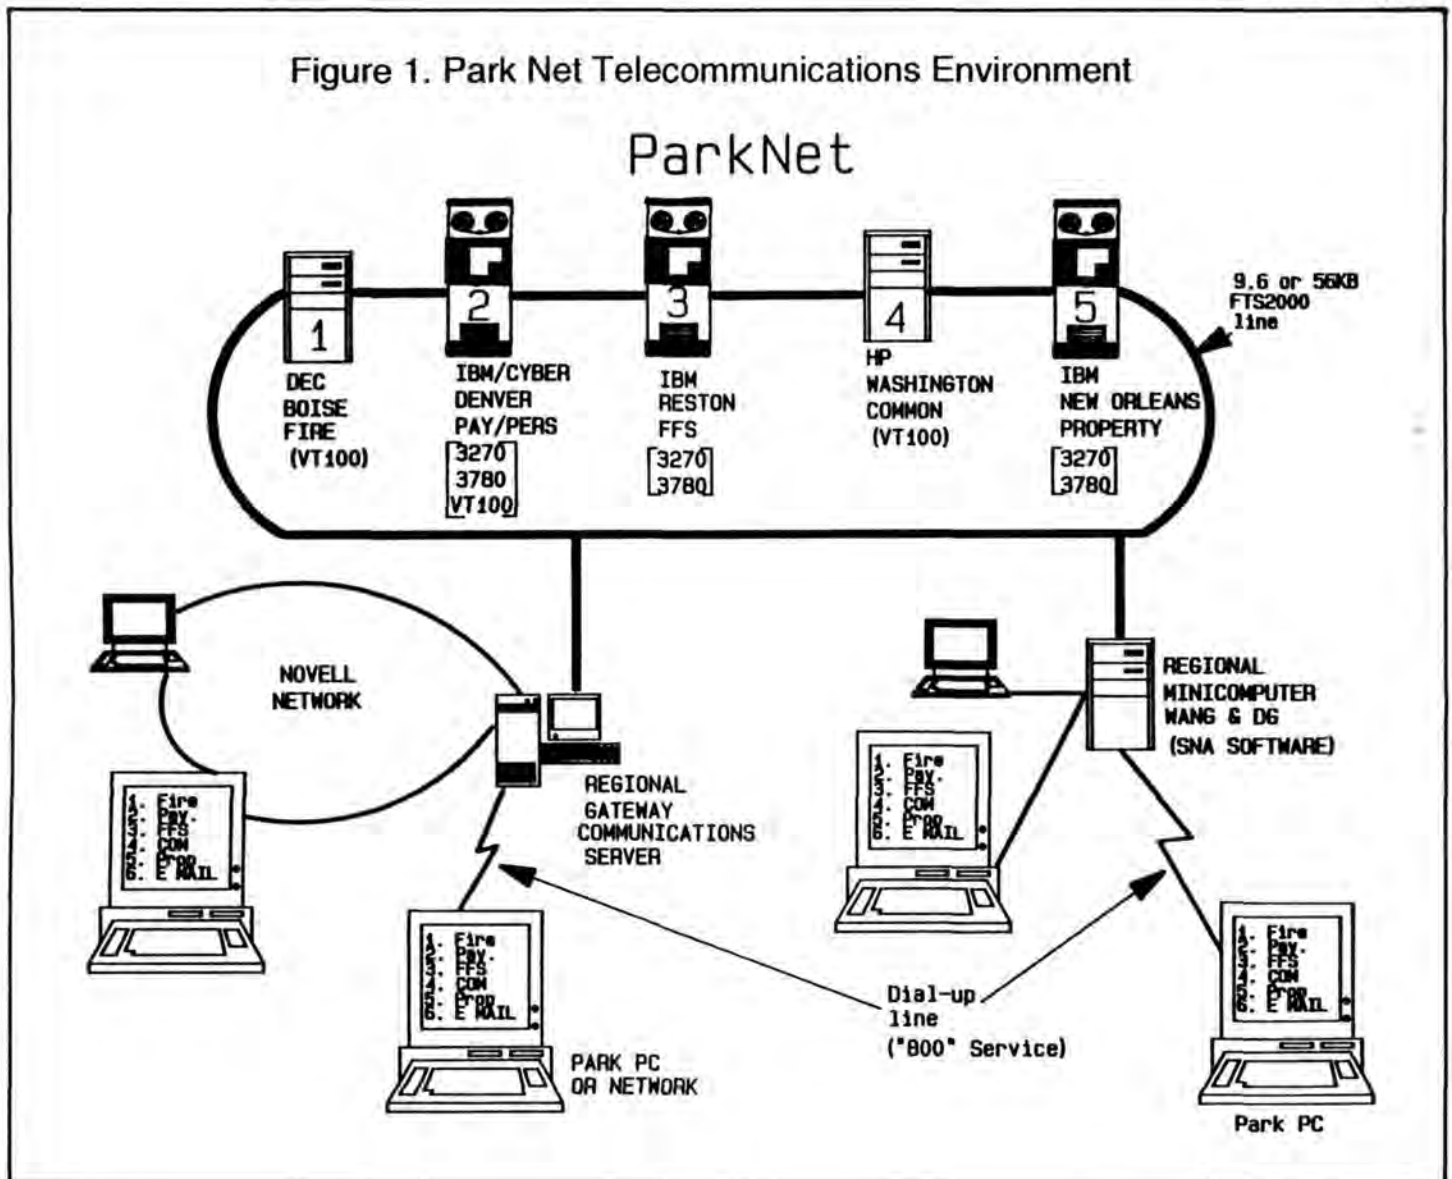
Figure 1. Park Net Telecommunications Environment

ParkNet

1
DEC
BOISE
FIRE
(VT100)

2
IBM/CYBER
DENVER
PAY/PERS
3270
3780
VT100

3
IBM
RESTON
FFS
3270
3780

4
HP
WASHINGTON
COMMON
(VT100)

5
IBM
NEW ORLEANS
PROPERTY
3270
3780

9.6 or 56KB
FTS2000
line

NOVELL
NETWORK

REGIONAL
GATEWAY
COMMUNICATIONS
SERVER

REGIONAL
MINICOMPUTER
WANG & DG
(SNA SOFTWARE)

1. Fire
2. Pay.
3. FFS
4. COM
5. Prop
6. E MAIL

1. Fire
2. Pay.
3. FFS
4. COM
5. Prop
6. E MAIL

1. Fire
2. Pay.
3. FFS
4. COM
5. Prop
6. E MAIL

1. Fire
2. Pay.
3. FFS
4. COM
5. Prop
6. E MAIL

PARK PC
OR NETWORK

Dial-up
line
("800" Service)

Park PC